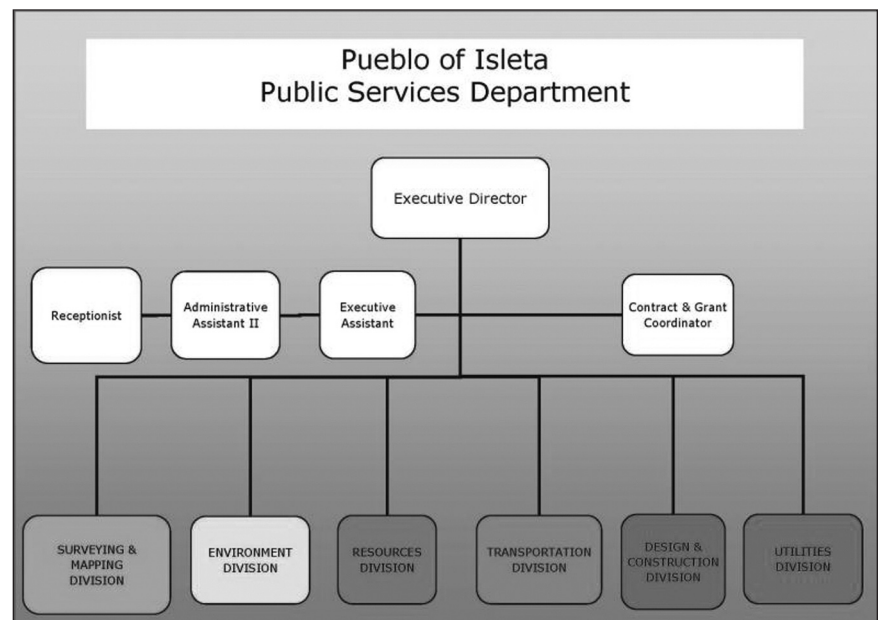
Pueblo of Isleta
Public Services Department

Executive Director

Receptionist

Administrative Assistant II

Executive Assistant

Contract & Grant Coordinator

SURVEYING & MAPPING DIVISION

ENVIRONMENT DIVISION

RESOURCES DIVISION

TRANSPORTATION DIVISION

DESIGN & CONSTRUCTION DIVISION

UTILITIES DIVISION